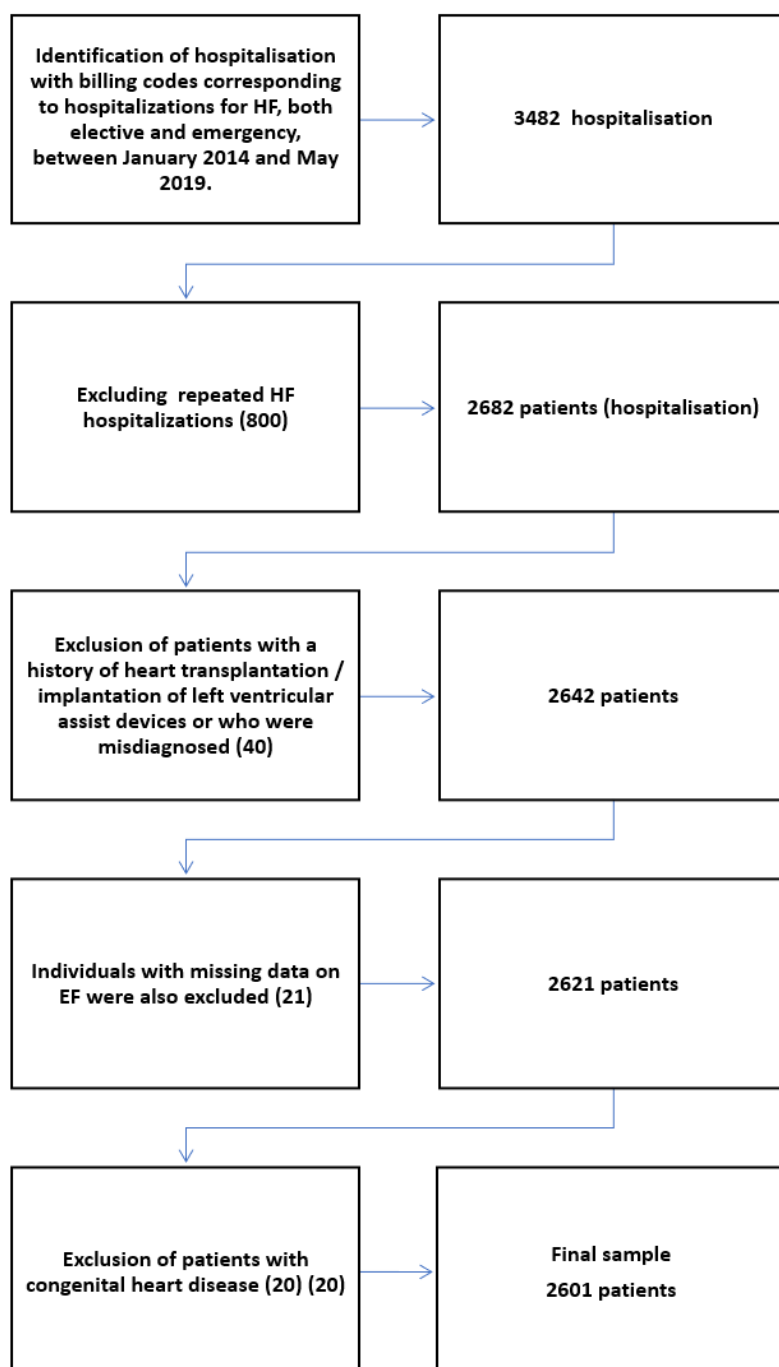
Identification of hospitalisation with billing codes corresponding to hospitalizations for HF, both elective and emergency, between January 2014 and May 2019.

3482 hospitalisation

Excluding repeated HF hospitalizations (800)

2682 patients (hospitalisation)

Exclusion of patients with a history of heart transplantation / implantation of left ventricular assist devices or who were misdiagnosed (40)

2642 patients

Individuals with missing data on EF were also excluded (21)

2621 patients

Exclusion of patients with congenital heart disease (20) (20)

Final sample
2601 patients